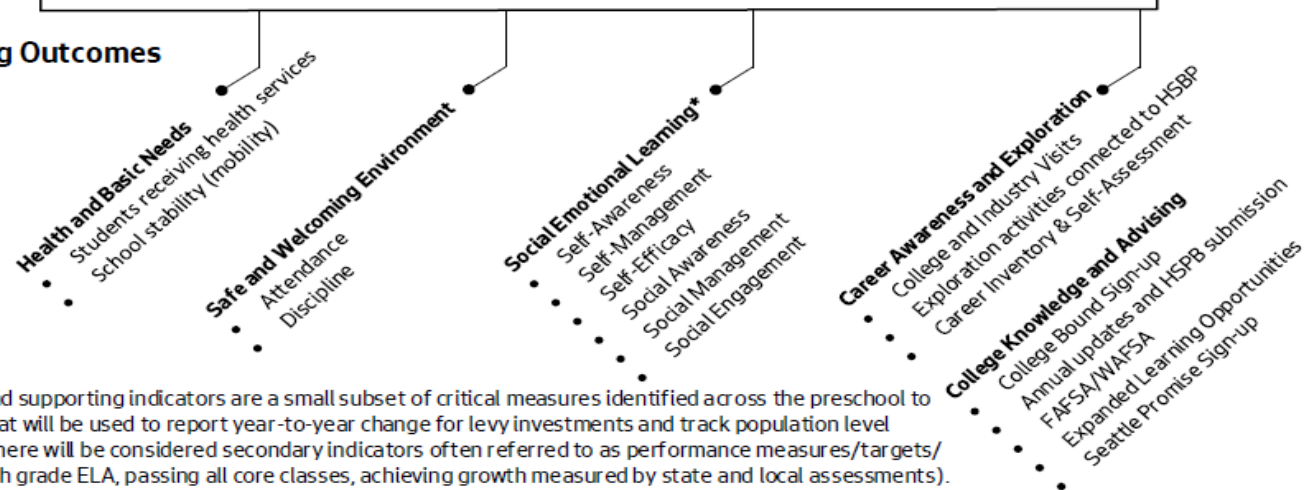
g Outcomes

Health and Basic Needs
Students receiving health services
School stability (mobility)

Safe and Welcoming Environment
Attendance
Discipline

Social Emotional Learning*
Self-Awareness
Self-Management
Self-Efficacy
Social Awareness
Social Management
Social Engagement

Career Awareness and Exploration
College and Industry Visits
Exploration activities connected to HSBP
Career Inventory & Self-Assessment

College Knowledge and Advising
College Bound Sign-up
Annual updates and HSPB submission
FAFSA/WAFSA
Expanded Learning Opportunities
Seattle Promise Sign-up

d supporting indicators are a small subset of critical measures identified across the preschool to at will be used to report year-to-year change for levy investments and track population level here will be considered secondary indicators often referred to as performance measures/targets/ h grade ELA, passing all core classes, achieving growth measured by state and local assessments).